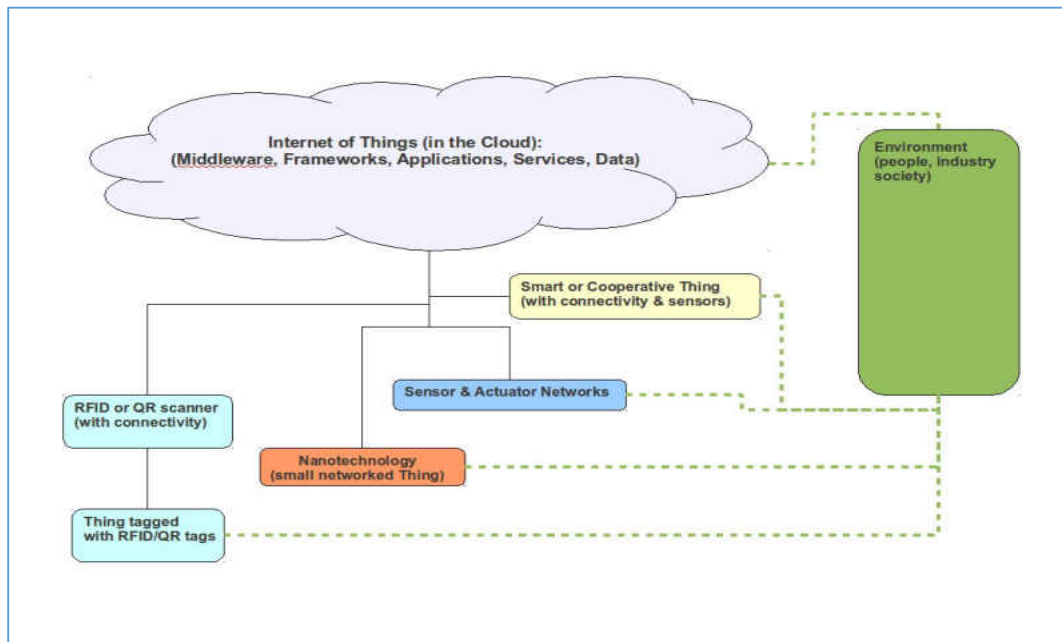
Internet of Things (in the Cloud):
(Middleware, Frameworks, Applications, Services, Data)

Environment (people, industry society)

Smart or Cooperative Thing (with connectivity & sensors)

Sensor & Actuator Networks

RFID or QR scanner (with connectivity)

Nanotechnology (small networked Thing)

Thing tagged with RFID/QR tags